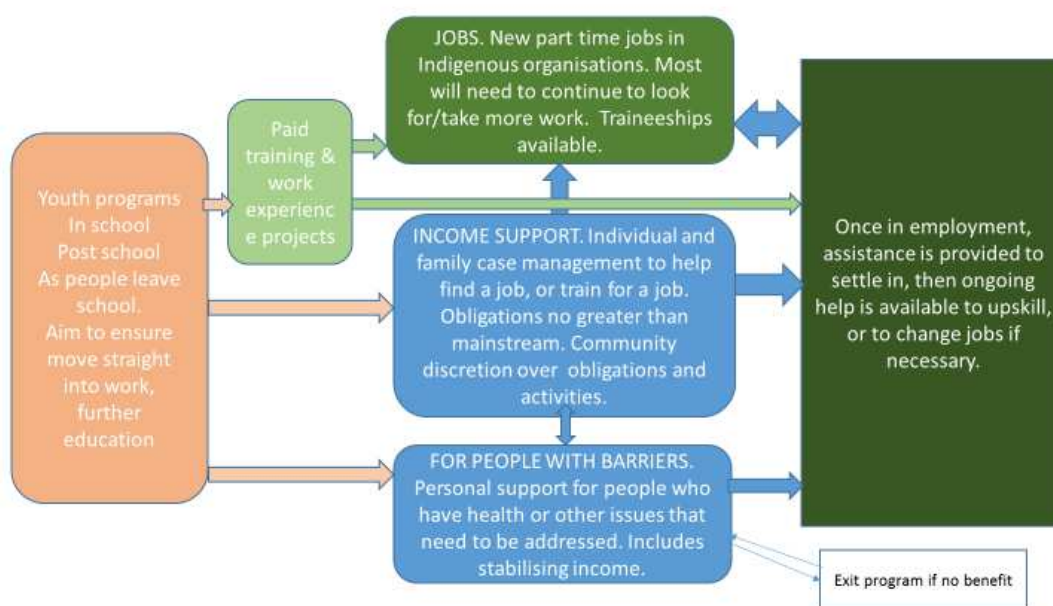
Youth programs
In school
Post school
As people leave school.
Aim to ensure move straight into work, further education

Paid training & work experienc e projects

JOBS. New part time jobs in Indigenous organisations. Most will need to continue to look for/take more work. Traineeships available.

INCOME SUPPORT. Individual and family case management to help find a job, or train for a job. Obligations no greater than mainstream. Community discretion over obligations and activities.

FOR PEOPLE WITH BARRIERS. Personal support for people who have health or other issues that need to be addressed. Includes stabilising income.

Once in employment, assistance is provided to settle in, then ongoing help is available to upskill, or to change jobs if necessary.

Exit program if no benefit